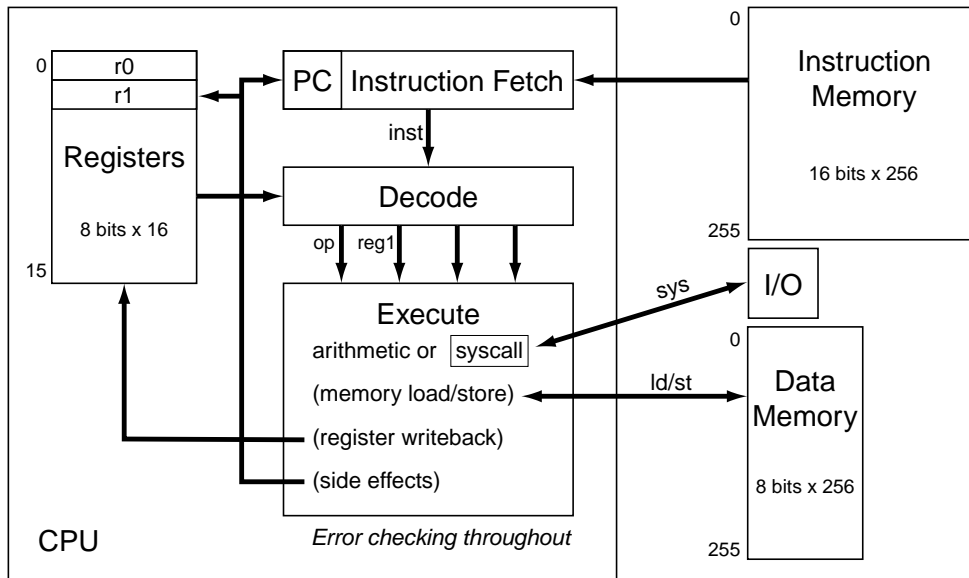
0
r0
r1
Registers
8 bits x 16
15

PC
Instruction Fetch
inst
Decode
op
reg1
Execute
arithmetic or
syscall
(memory load/store)
(register writeback)
(side effects)
Error checking throughout
CPU

0
Instruction Memory
16 bits x 256
255

sys
I/O
ld/st

0
Data Memory
8 bits x 256
255